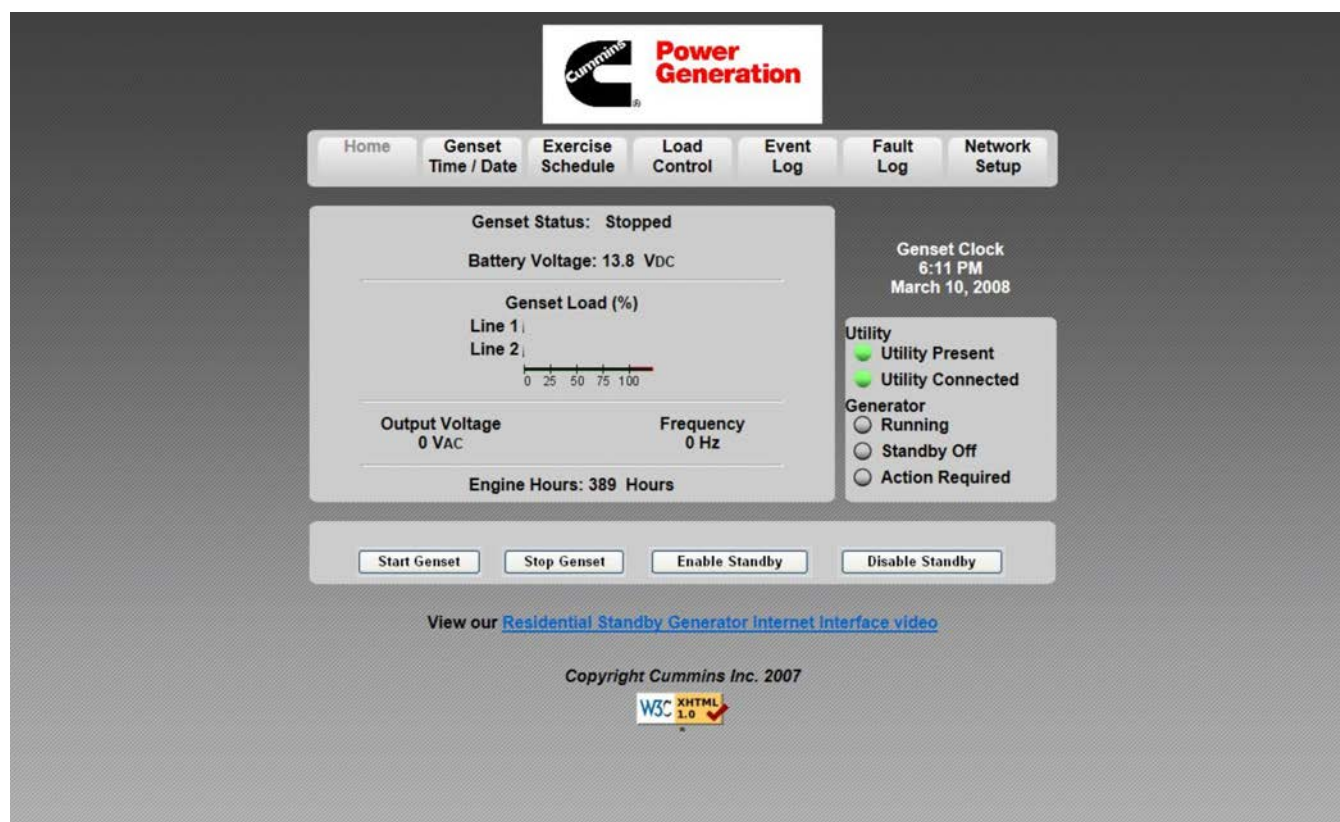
Cummins Power Generation

Home | Genset Time / Date | Exercise Schedule | Load Control | Event Log | Fault Log | Network Setup

Genset Status: Stopped

Battery Voltage: 13.8 VDC

Genset Load (%)
Line 1
Line 2
0 25 50 75 100

Output Voltage
0 VAC

Frequency
0 Hz

Engine Hours: 389 Hours

Genset Clock
6:11 PM
March 10, 2008

Utility
Utility Present
Utility Connected
Generator
Running
Standby Off
Action Required

Start Genset | Stop Genset | Enable Standby | Disable Standby

View our Residential Standby Generator Internet Interface video

Copyright Cummins Inc. 2007

W3C XHTML 1.0